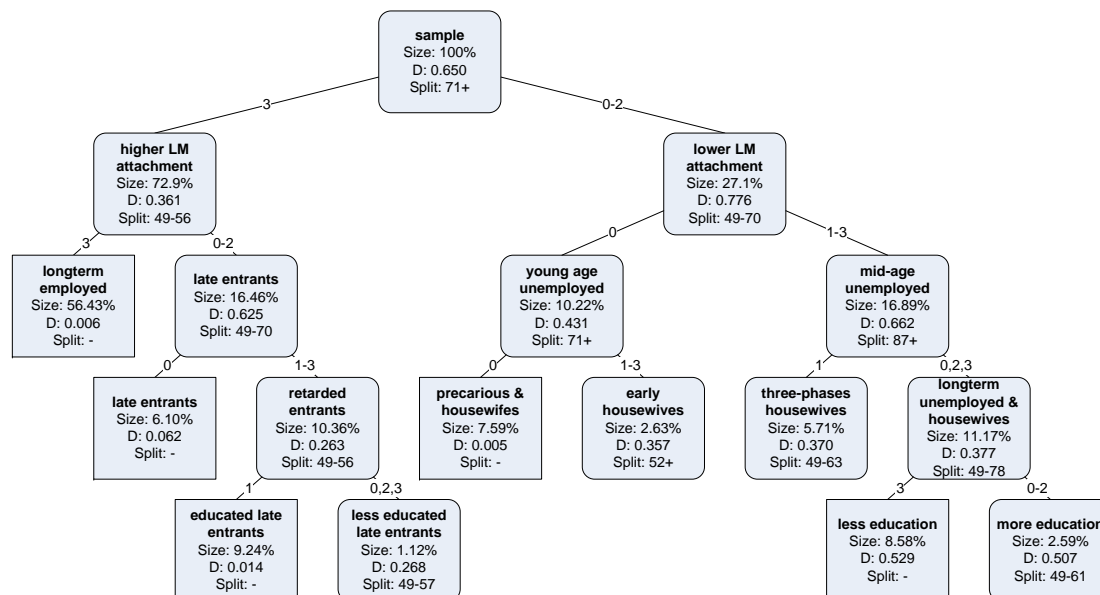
sample
Size: 100%
D: 0.650
Split: 71+

3

0-2

higher LM attachment
Size: 72.9%
D: 0.361
Split: 49-56

3

0-2

longterm employed
Size: 56.43%
D: 0.006
Split: -

late entrants
Size: 16.46%
D: 0.625
Split: 49-70

0

1-3

late entrants
Size: 6.10%
D: 0.062
Split: -

retarded entrants
Size: 10.36%
D: 0.263
Split: 49-56

1

0,2,3

educated late entrants
Size: 9.24%
D: 0.014
Split: -

less educated late entrants
Size: 1.12%
D: 0.268
Split: 49-57

lower LM attachment
Size: 27.1%
D: 0.776
Split: 49-70

0

1-3

young age unemployed
Size: 10.22%
D: 0.431
Split: 71+

0

1-3

precarious & housewifes
Size: 7.59%
D: 0.005
Split: -

early housewives
Size: 2.63%
D: 0.357
Split: 52+

mid-age unemployed
Size: 16.89%
D: 0.662
Split: 87+

1

0,2,3

three-phases housewives
Size: 5.71%
D: 0.370
Split: 49-63

longterm unemployed & housewives
Size: 11.17%
D: 0.377
Split: 49-78

3

0-2

less education
Size: 8.58%
D: 0.529
Split: -

more educatio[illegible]
Size: 2.59%
D: 0.507
Split: 49-61